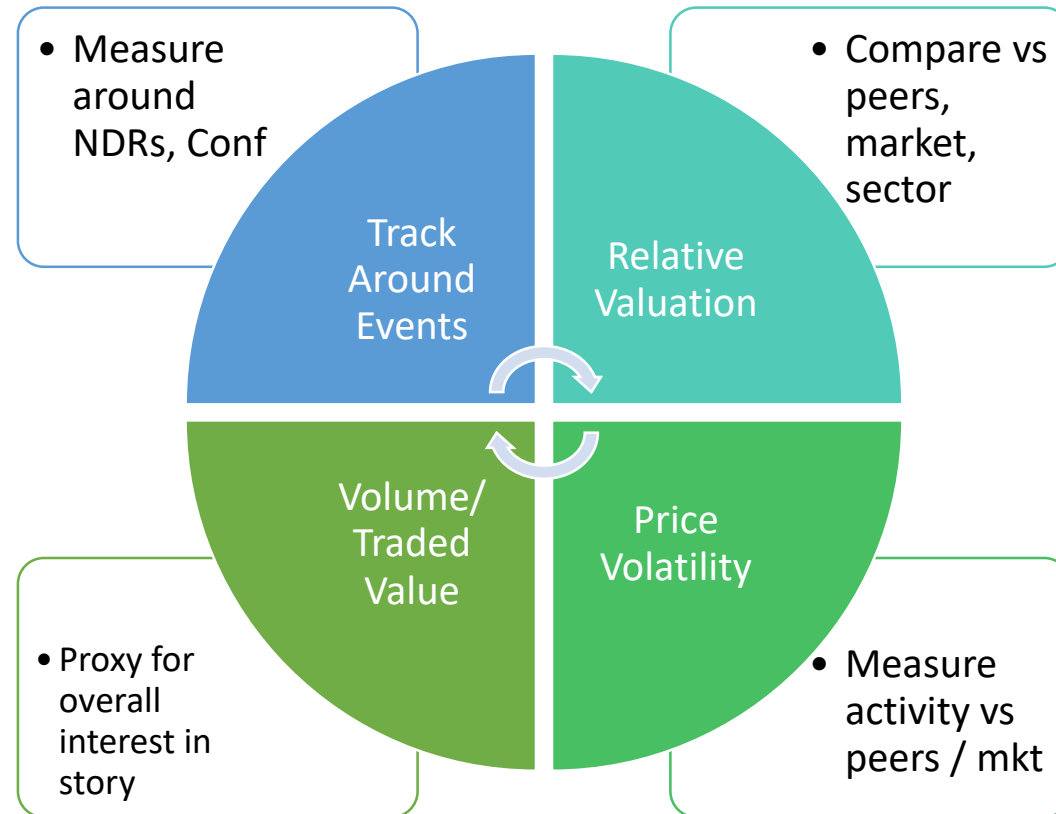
• Measure around NDRs, Conf

• Compare vs peers, market, sector

Track Around Events

Relative Valuation

Volume/ Traded Value

Price Volatility

• Proxy for overall interest in story

• Measure activity vs peers / mkt